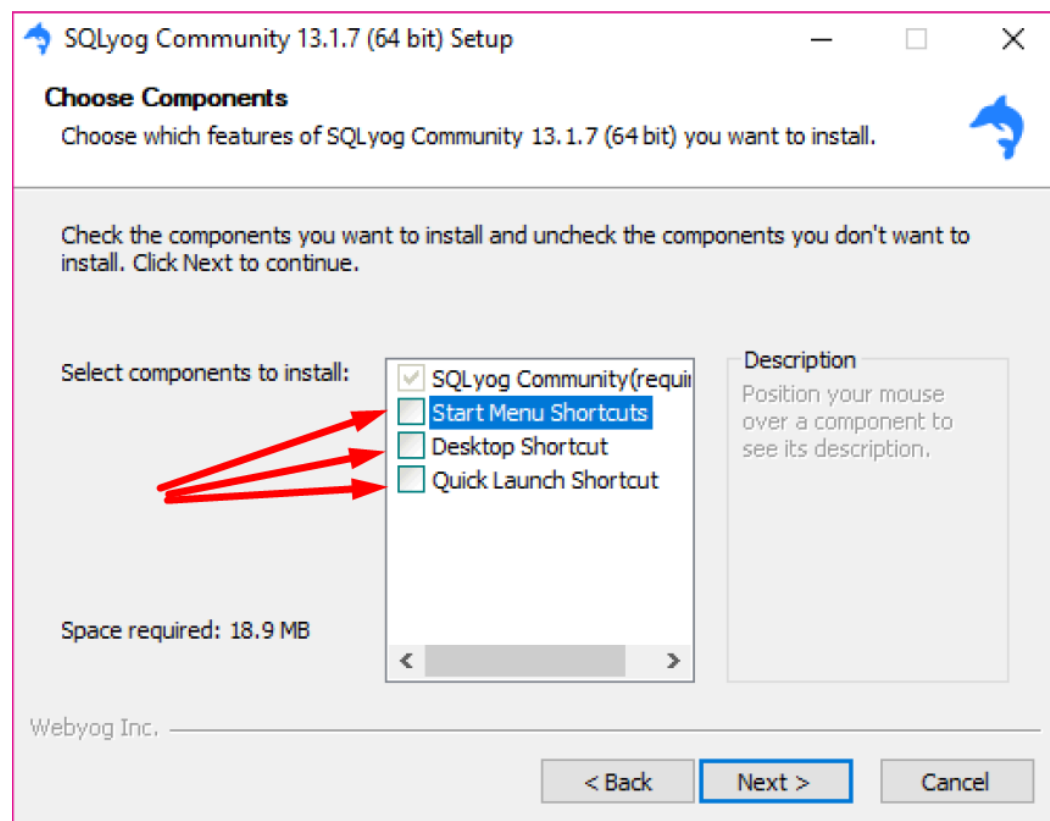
SQLyog Community 13.1.7 (64 bit) Setup

Choose Components

Choose which features of SQLyog Community 13.1.7 (64 bit) you want to install.

Check the components you want to install and uncheck the components you don't want to install. Click Next to continue.

Select components to install:

SQLyog Community(requi

Start Menu Shortcuts

Desktop Shortcut

Quick Launch Shortcut

Description

Position your mouse over a component to see its description.

Space required: 18.9 MB

Webyog Inc.

< Back

Next >

Cancel